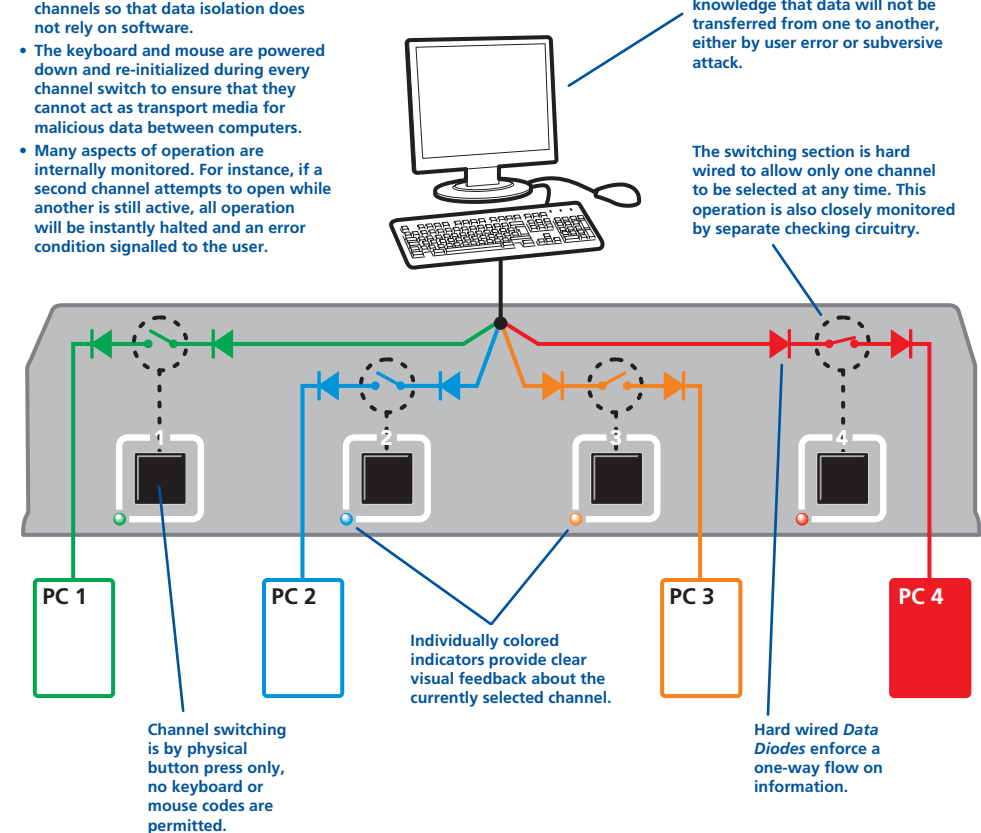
channels so that data isolation does not rely on software.

• The keyboard and mouse are powered down and re-initialized during every channel switch to ensure that they cannot act as transport media for malicious data between computers.

• Many aspects of operation are internally monitored. For instance, if a second channel attempts to open while another is still active, all operation will be instantly halted and an error condition signalled to the user.

knowledge that data will not be transferred from one to another, either by user error or subversive attack.

The switching section is hard wired to allow only one channel to be selected at any time. This operation is also closely monitored by separate checking circuitry.

1

2

3

4

PC 1

PC 2

PC 3

PC 4

Individually colored indicators provide clear visual feedback about the currently selected channel.

Channel switching is by physical button press only, no keyboard or mouse codes are permitted.

Hard wired *Data Diodes* enforce a one-way flow on information.